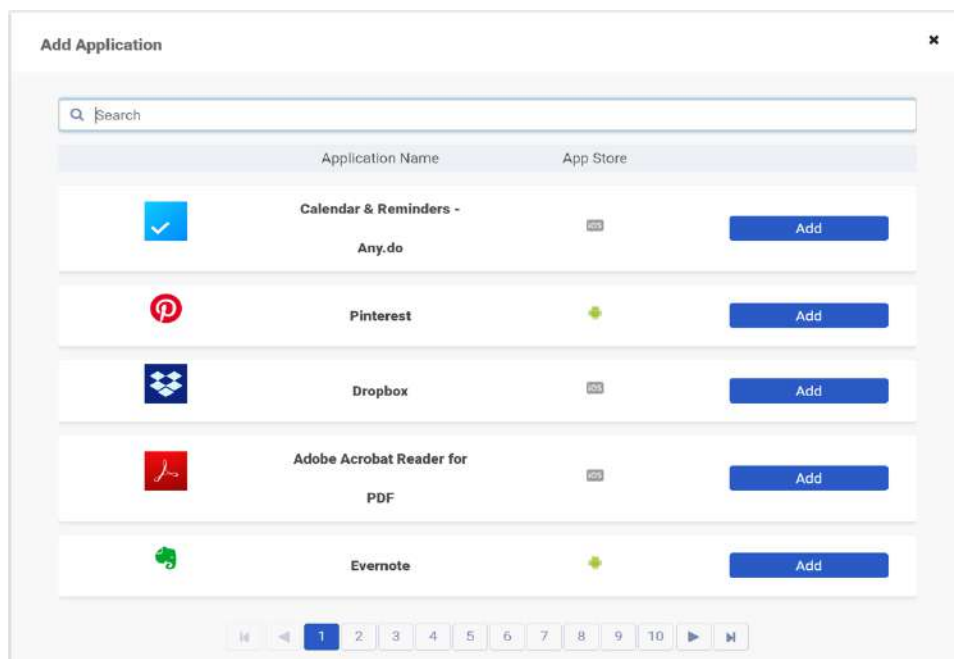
Add Application

×

Search

| | Application Name | App Store | |
|---|---|---|---|
| | Calendar & Reminders - Any.do | iOS | Add |
| | Pinterest | | Add |
| | Dropbox | iOS | Add |
| | Adobe Acrobat Reader for PDF | iOS | Add |
| | Evernote | | Add |

1 2 3 4 5 6 7 8 9 10